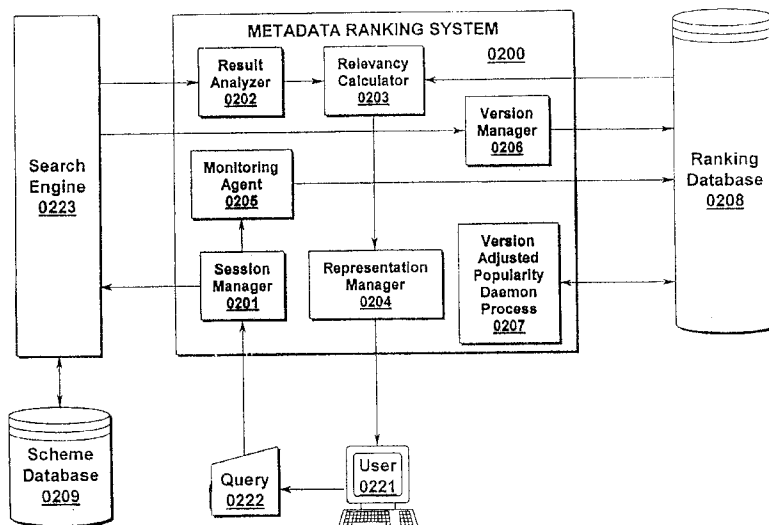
METADATA RANKING SYSTEM

0200

Result Analyzer 0202

Relevancy Calculator 0203

Version Manager 0206

Search Engine 0223

Monitoring Agent 0205

Ranking Database 0208

Session Manager 0201

Representation Manager 0204

Version Adjusted Popularity Daemon Process 0207

Scheme Database 0209

Query 0222

User 0221